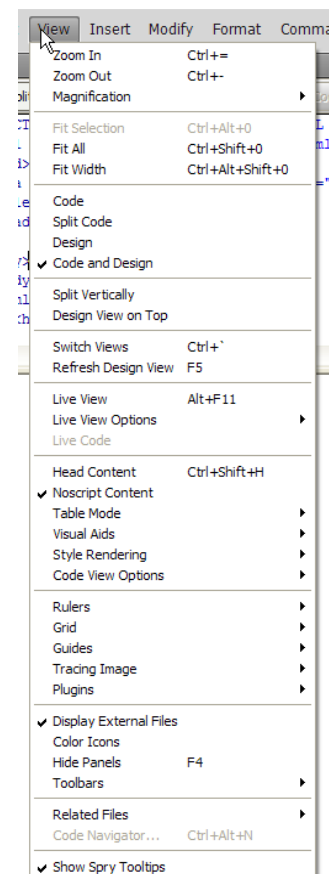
View Insert Modify Format Comma

Zoom In Ctrl+=
Zoom Out Ctrl+-
Magnification

Fit Selection Ctrl+Alt+0
Fit All Ctrl+Shift+0
Fit Width Ctrl+Alt+Shift+0

Code
Split Code
Design
✔ Code and Design

Split Vertically
Design View on Top

Switch Views Ctrl+`
Refresh Design View F5

Live View Alt+F11
Live View Options
Live Code

Head Content Ctrl+Shift+H
✔ Noscript Content
Table Mode
Visual Aids
Style Rendering
Code View Options

Rulers
Grid
Guides
Tracing Image
Plugins

✔ Display External Files
Color Icons
Hide Panels F4
Toolbars

Related Files
Code Navigator... Ctrl+Alt+N

✔ Show Spry Tooltips